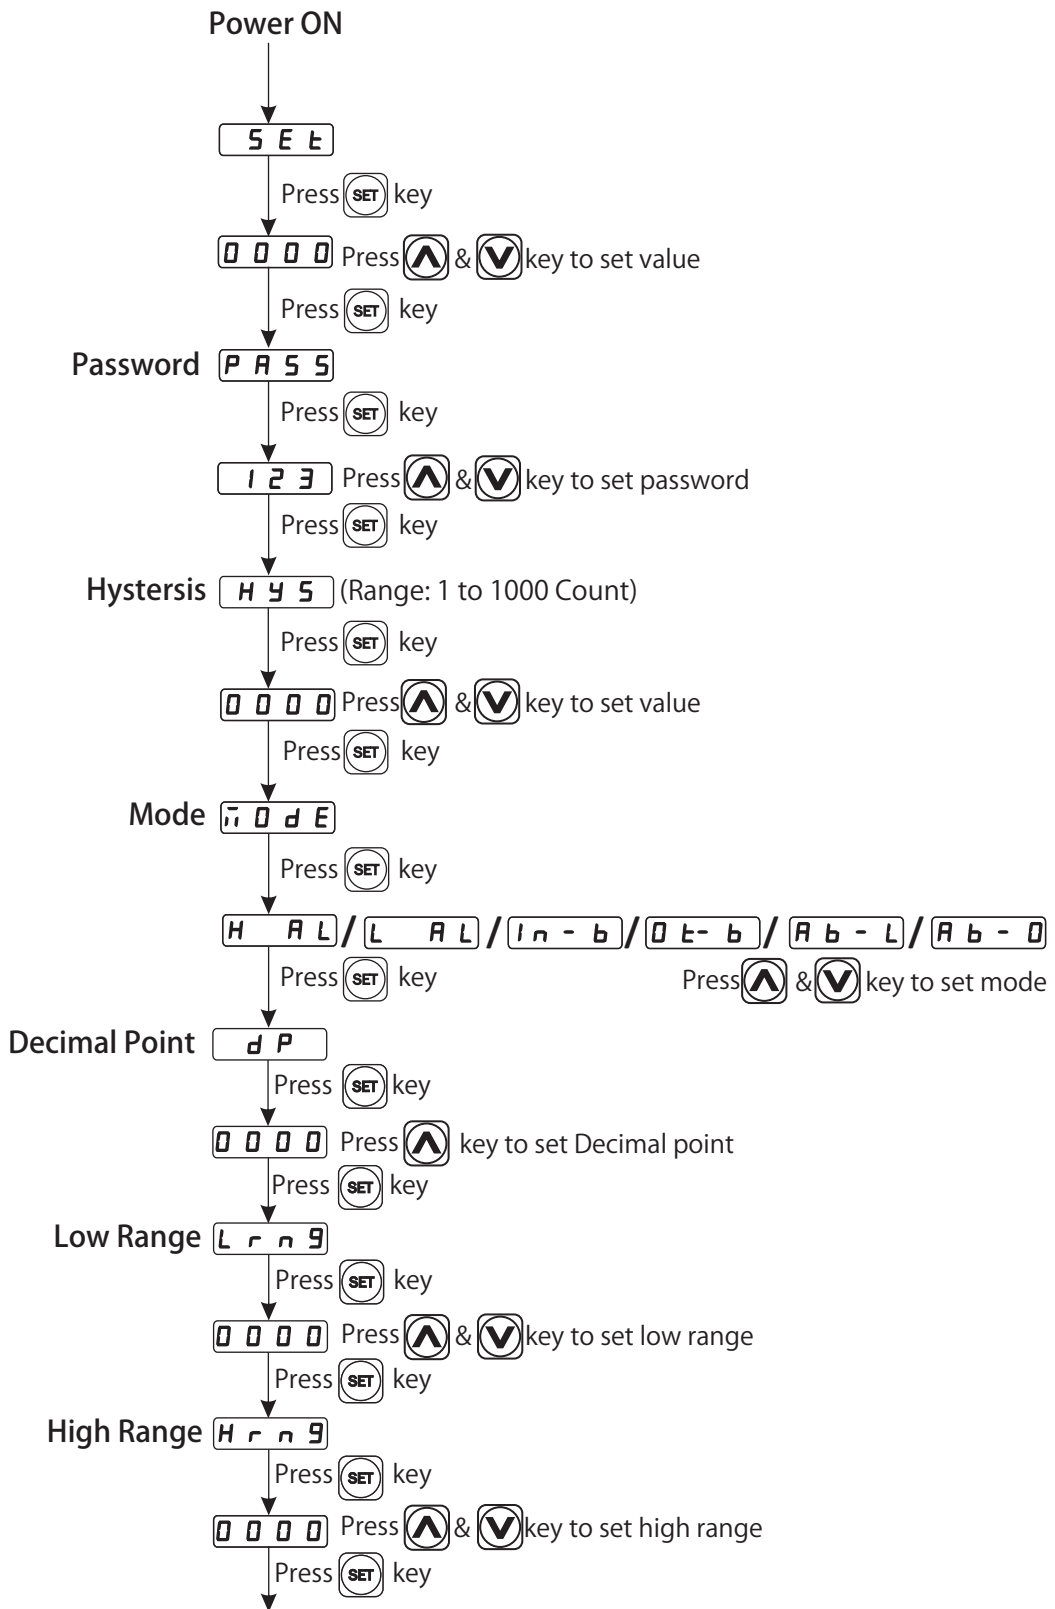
Power ON

SEt

Press SET key

0000 Press ∧ & ∨ key to set value

Press SET key

Password PASS

Press SET key

123 Press ∧ & ∨ key to set password

Press SET key

Hysteresis HYS (Range: 1 to 1000 Count)

Press SET key

0000 Press ∧ & ∨ key to set value

Press SET key

Mode ṁOdE

Press SET key

H AL / L AL / In-b / Ot-b / Ab-L / Ab-0

Press SET key

Press ∧ & ∨ key to set mode

Decimal Point dP

Press SET key

0000 Press ∧ key to set Decimal point

Press SET key

Low Range Lrn9

Press SET key

0000 Press ∧ & ∨ key to set low range

Press SET key

High Range Hrn9

Press SET key

0000 Press ∧ & ∨ key to set high range

Press SET key